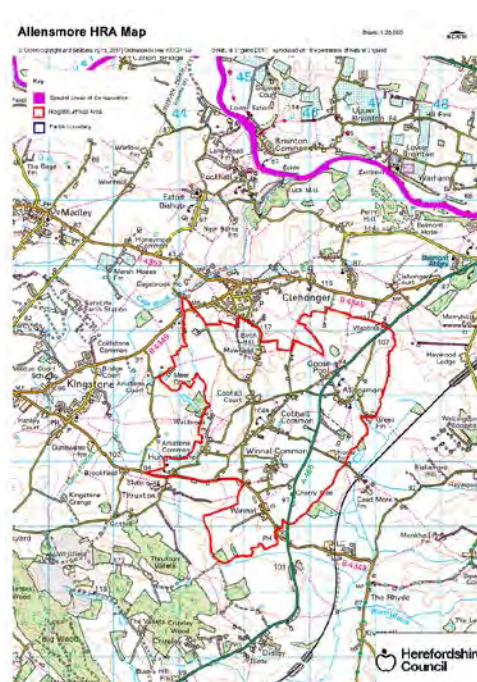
Allensmore HRA Map

Scale: 1:25,000

© Crown copyright and database rights 2017 Ordnance Survey 100024168 ... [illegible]

Key

Special Areas of Conservation

Neighbourhood Area

Parish boundary

Madley

Eaton Bishop

Clehonger

Kingstone

Thruxton

Cobhall Common

Winnal Common

Allensmore

Eaton Camp

Marsh Hoses

Cagebrook

Haywood Lodge

Belmont Abbey

Lower Eaton

Lower Breinton

Warham

Kingstone Grange

Whitfield

Arkstone Court

Cobhall Court

Didley

The Rhydd

Grafton

B4349

B4352

A465

B4348

Herefordshire Council